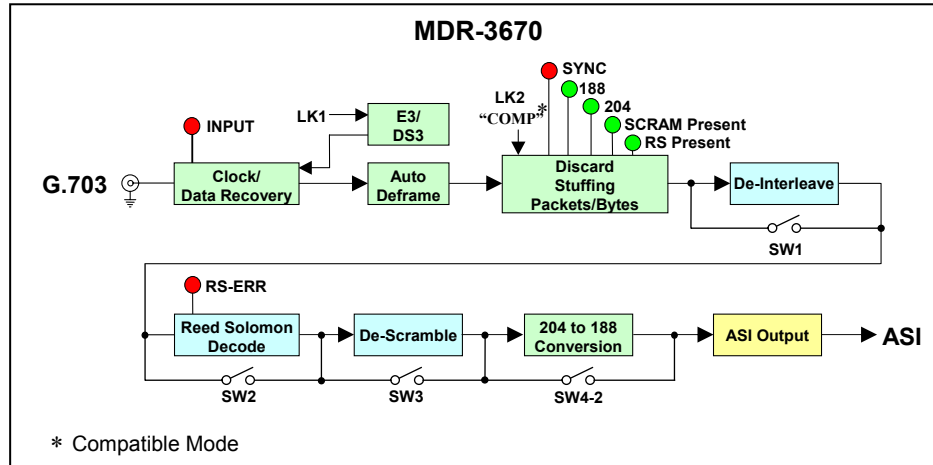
MDR-3670

INPUT

LK1

E3/ DS3

LK2 "COMP"*

SYNC

188

204

SCRAM Present

RS Present

G.703

Clock/ Data Recovery

Auto Deframe

Discard Stuffing Packets/Bytes

De-Interleave

SW1

RS-ERR

Reed Solomon Decode

De-Scramble

204 to 188 Conversion

ASI Output

ASI

SW2

SW3

SW4-2

* Compatible Mode